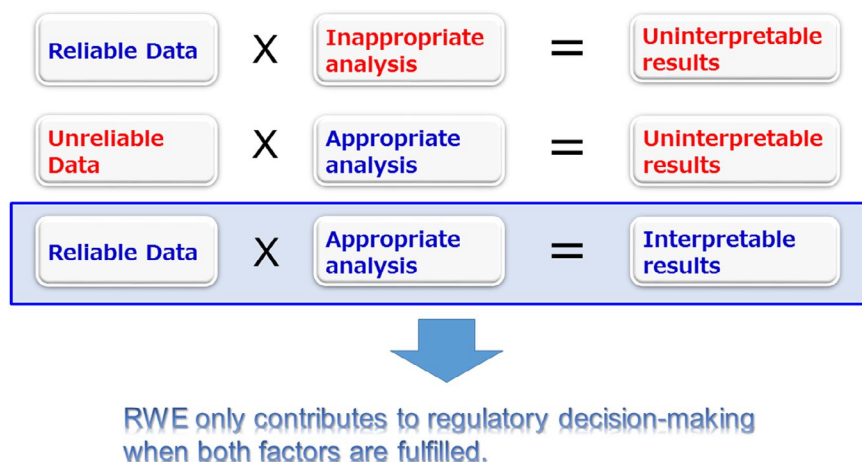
Reliable Data X Inappropriate analysis = Uninterpretable results

Unreliable Data X Appropriate analysis = Uninterpretable results

Reliable Data X Appropriate analysis = Interpretable results

RWE only contributes to regulatory decision-making when both factors are fulfilled.